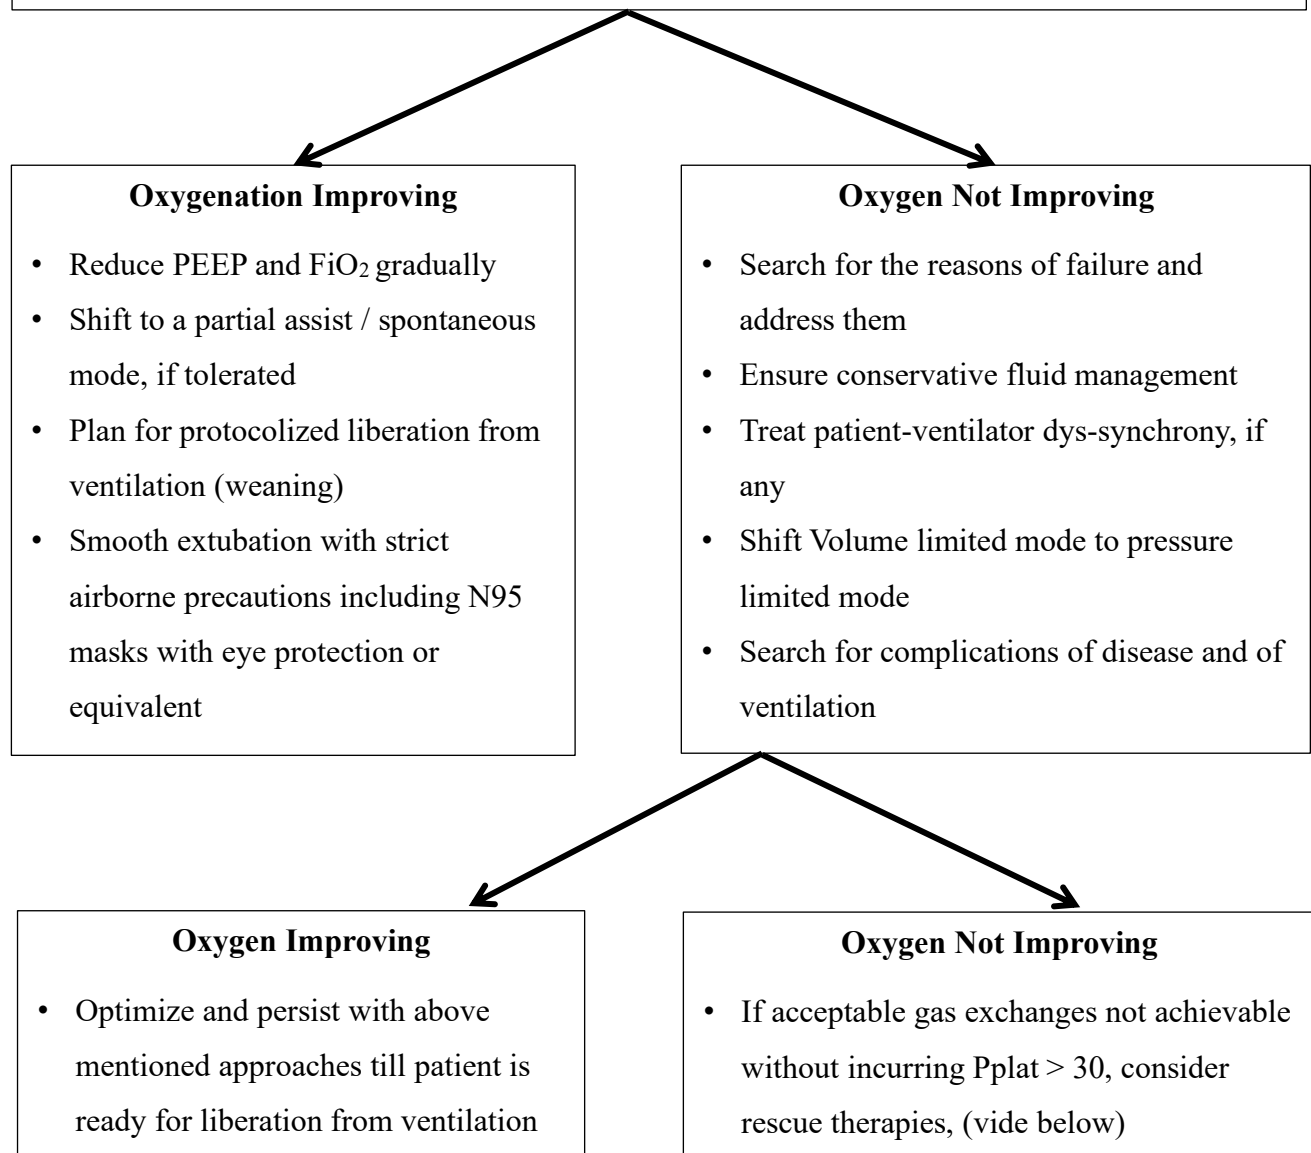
**Oxygenation Improving**

- Reduce PEEP and $FiO_2$ gradually
- Shift to a partial assist / spontaneous mode, if tolerated
- Plan for protocolized liberation from ventilation (weaning)
- Smooth extubation with strict airborne precautions including N95 masks with eye protection or equivalent

**Oxygen Not Improving**

- Search for the reasons of failure and address them
- Ensure conservative fluid management
- Treat patient-ventilator dys-synchrony, if any
- Shift Volume limited mode to pressure limited mode
- Search for complications of disease and of ventilation

**Oxygen Improving**

- Optimize and persist with above mentioned approaches till patient is ready for liberation from ventilation

**Oxygen Not Improving**

- If acceptable gas exchanges not achievable without incurring Pplat > 30, consider rescue therapies, (vide below)